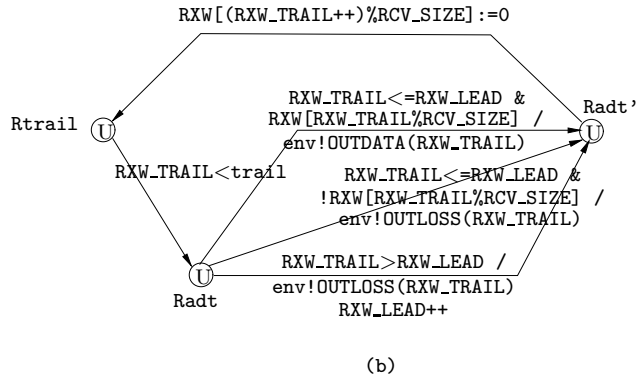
RXW[(RXW_TRAIL++)%RCV_SIZE]:=0

Rtrail

U

RXW_TRAIL<=RXW_LEAD & RXW[RXW_TRAIL%RCV_SIZE] / env!OUTDATA(RXW_TRAIL)

Radt'

U

RXW_TRAIL<trail

RXW_TRAIL<=RXW_LEAD & !RXW[RXW_TRAIL%RCV_SIZE] / env!OUTLOSS(RXW_TRAIL)

U

Radt

RXW_TRAIL>RXW_LEAD / env!OUTLOSS(RXW_TRAIL) RXW_LEAD++

(b)